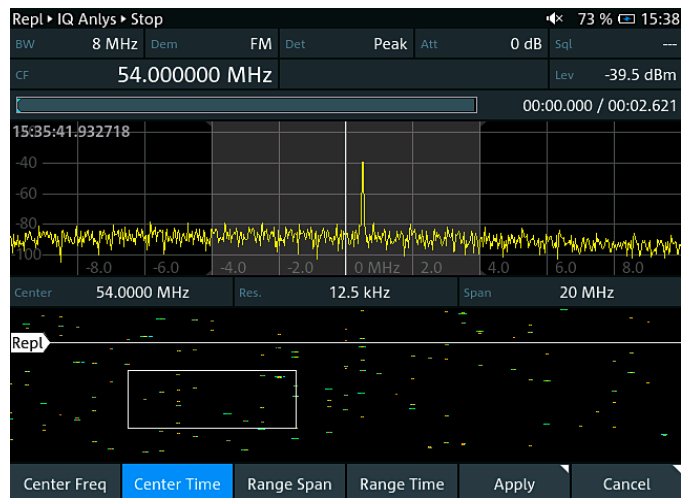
Repl ▸ IQ Anlys ▸ Stop
73 % 15:38

| BW | 8 MHz | Dem | FM | Det | Peak | Att | 0 dB | Sql | --- |
|---|---|---|---|---|---|---|---|---|---|

CF 54.000000 MHz
Lev -39.5 dBm

00:00.000 / 00:02.621

15:35:41.932718

-40
-60
-80
-100

-8.0 -6.0 -4.0 -2.0 0 MHz 2.0 4.0 6.0 8.0

| Center | 54.0000 MHz | Res. | 12.5 kHz | Span | 20 MHz |
|---|---|---|---|---|---|

Repl

Center Freq | Center Time | Range Span | Range Time | Apply | Cancel